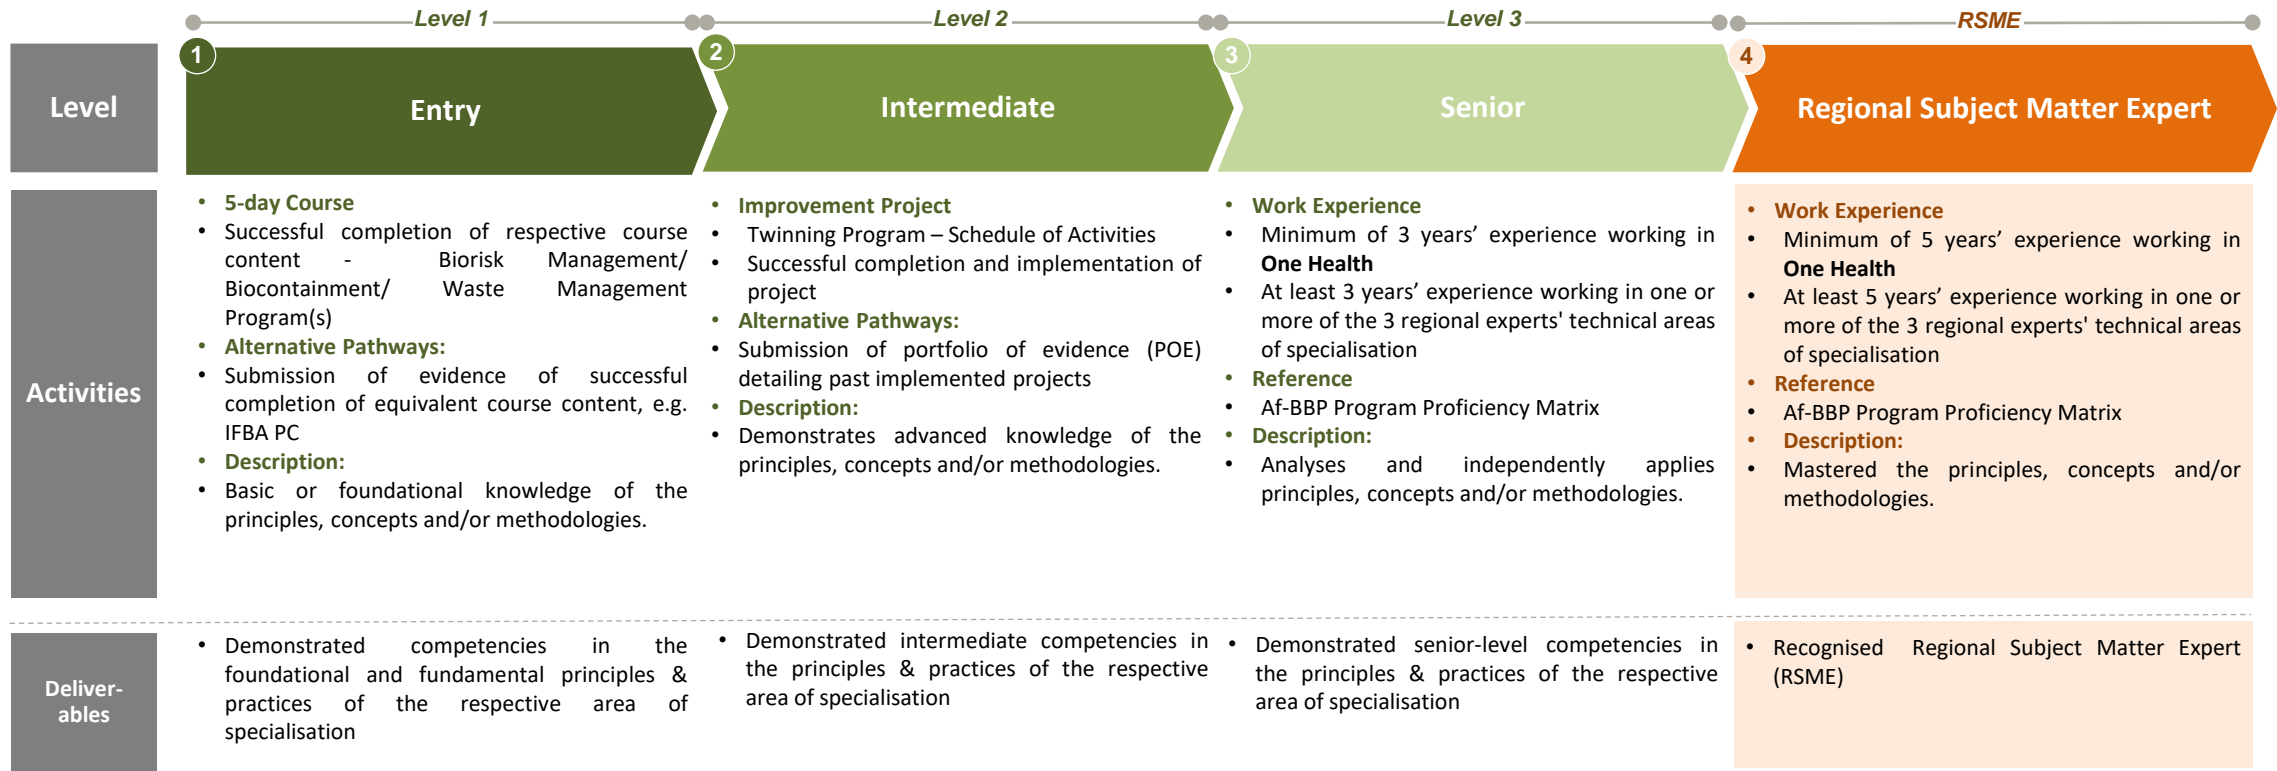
Level 1 Level 2 Level 3 RSME

Level

1 Entry

2 Intermediate

3 Senior

4 Regional Subject Matter Expert

Activities

- 5-day Course
- Successful completion of respective course content - Biorisk Management/ Biocontainment/ Waste Management Program(s)
- Alternative Pathways:
- Submission of evidence of successful completion of equivalent course content, e.g. IFBA PC
- Description:
- Basic or foundational knowledge of the principles, concepts and/or methodologies.

- Improvement Project
- Twinning Program – Schedule of Activities
- Successful completion and implementation of project
- Alternative Pathways:
- Submission of portfolio of evidence (POE) detailing past implemented projects
- Description:
- Demonstrates advanced knowledge of the principles, concepts and/or methodologies.

- Work Experience
- Minimum of 3 years' experience working in One Health
- At least 3 years' experience working in one or more of the 3 regional experts' technical areas of specialisation
- Reference
- Af-BBP Program Proficiency Matrix
- Description:
- Analyses and independently applies principles, concepts and/or methodologies.

- Work Experience
- Minimum of 5 years' experience working in One Health
- At least 5 years' experience working in one or more of the 3 regional experts' technical areas of specialisation
- Reference
- Af-BBP Program Proficiency Matrix
- Description:
- Mastered the principles, concepts and/or methodologies.

Deliver-ables

- Demonstrated competencies in the foundational and fundamental principles & practices of the respective area of specialisation

- Demonstrated intermediate competencies in the principles & practices of the respective area of specialisation

- Demonstrated senior-level competencies in the principles & practices of the respective area of specialisation

- Recognised Regional Subject Matter Expert (RSME)